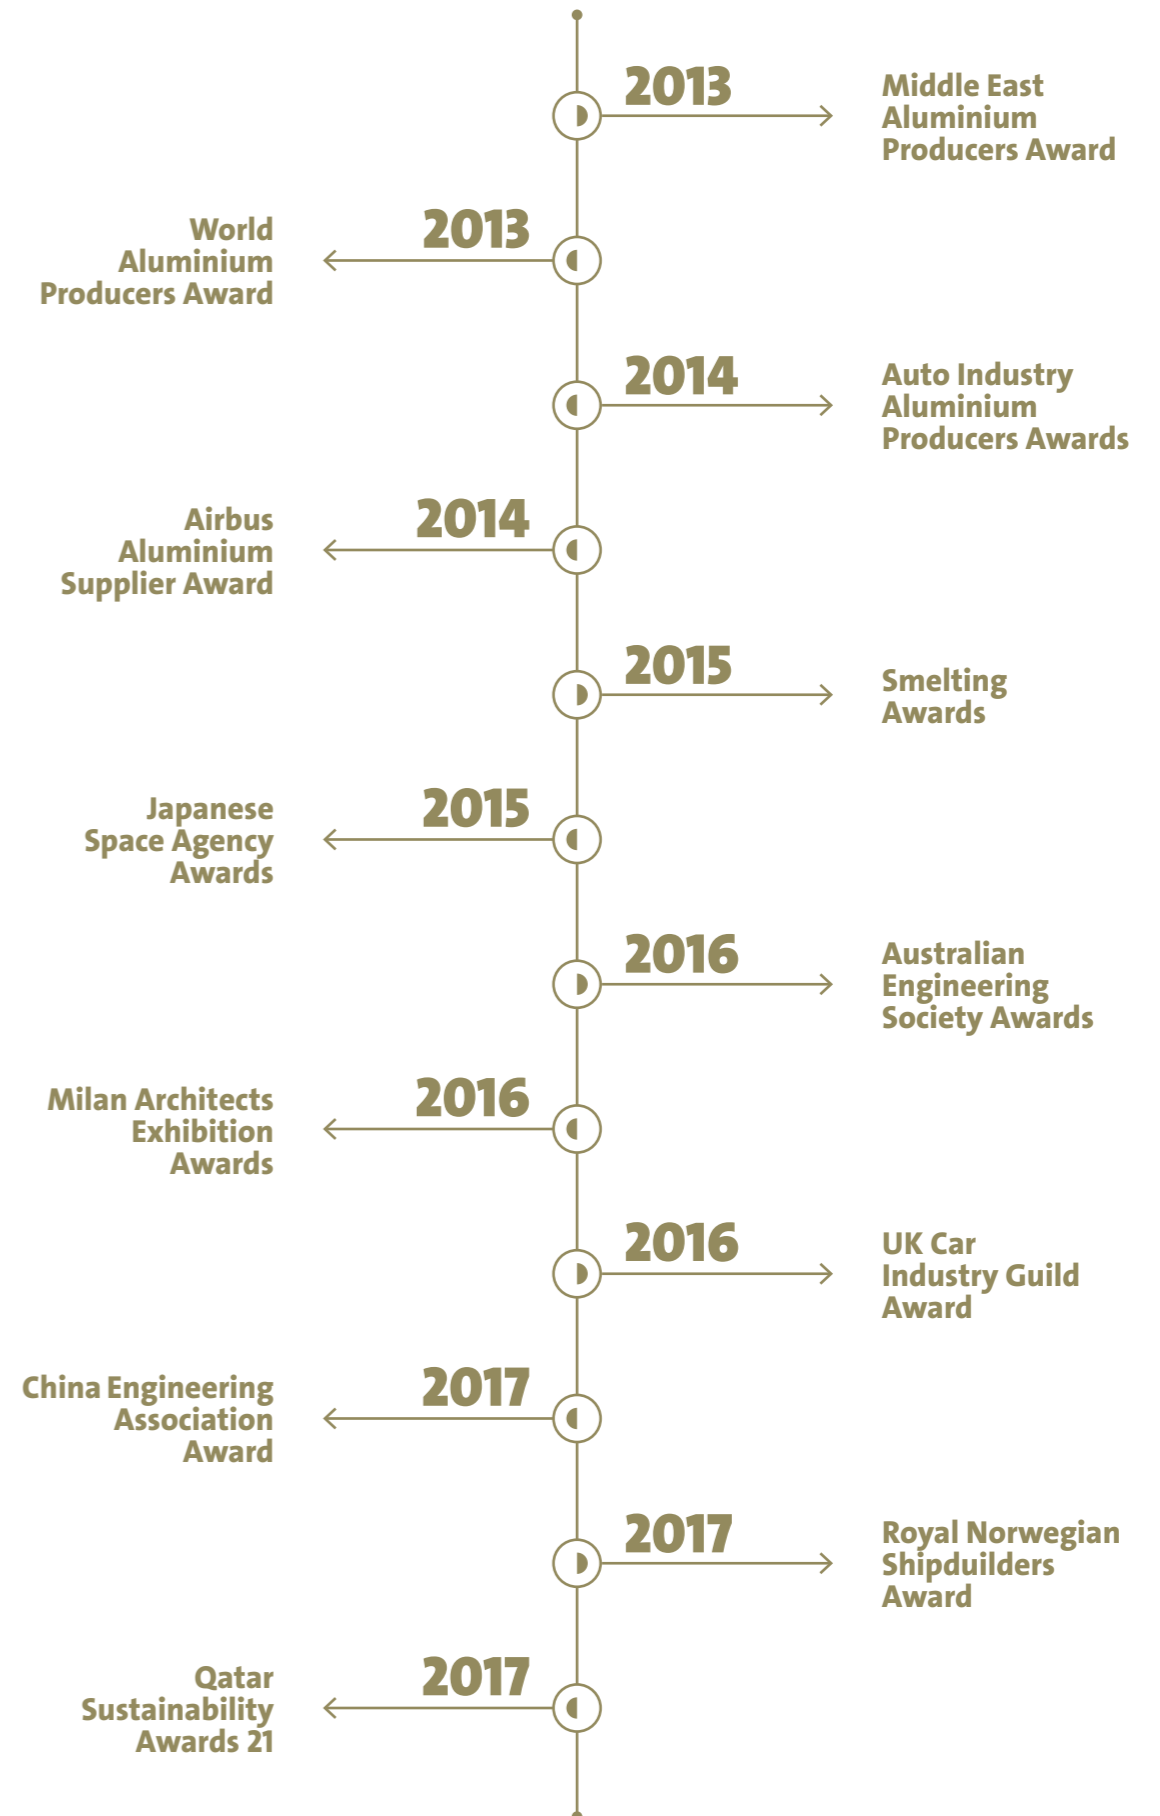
2013
Middle East Aluminium Producers Award

2013
World Aluminium Producers Award

2014
Auto Industry Aluminium Producers Awards

2014
Airbus Aluminium Supplier Award

2015
Smelting Awards

2015
Japanese Space Agency Awards

2016
Australian Engineering Society Awards

2016
Milan Architects Exhibition Awards

2016
UK Car Industry Guild Award

2017
China Engineering Association Award

2017
Royal Norwegian Shipduilders Award

2017
Qatar Sustainability Awards 21